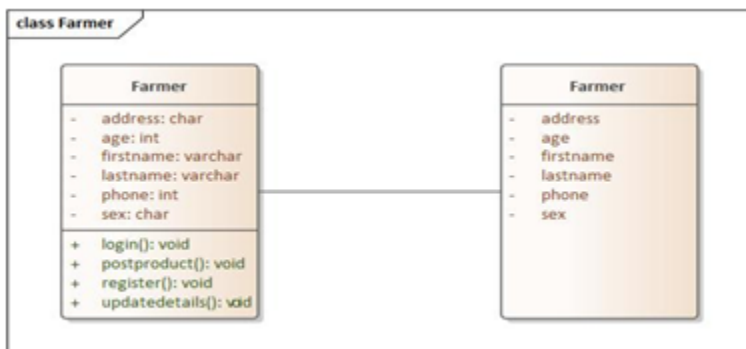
class Farmer

Farmer

- address: char
- age: int
- firstname: varchar
- lastname: varchar
- phone: int
- sex: char

+ login(): void
+ postproduct(): void
+ register(): void
+ updatedetails(): void

Farmer

- address
- age
- firstname
- lastname
- phone
- sex